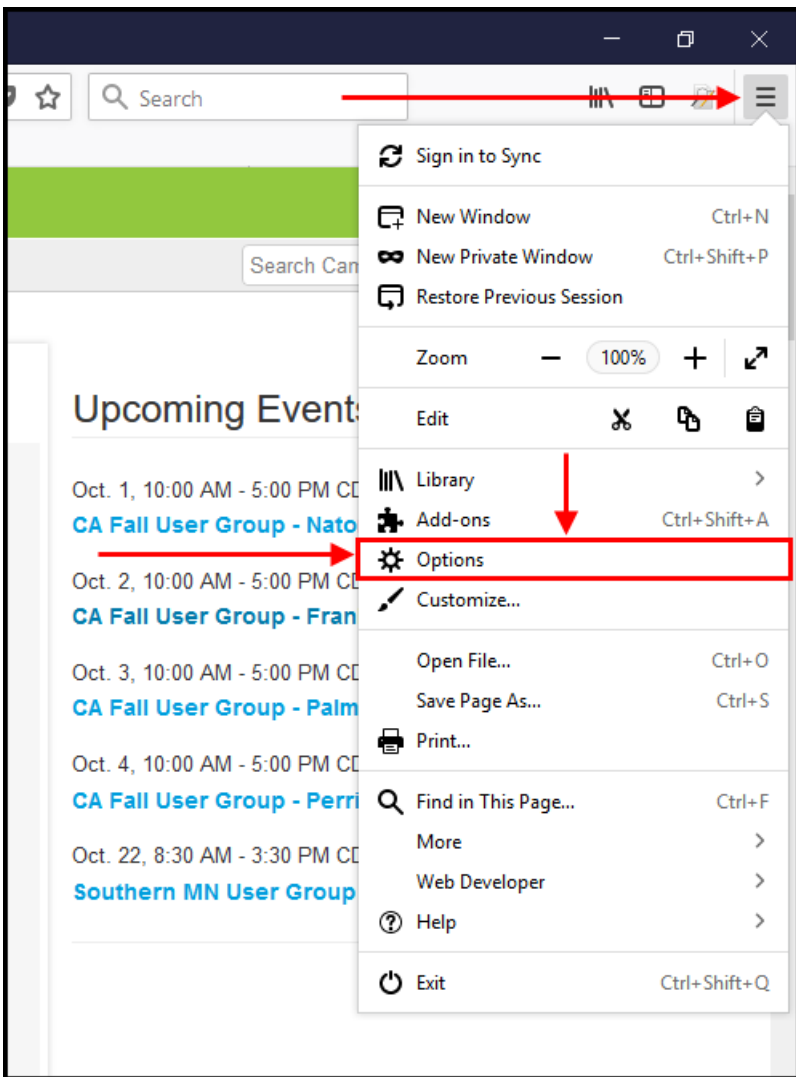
Search

Search Cam

Upcoming Events

Oct. 1, 10:00 AM - 5:00 PM CD
CA Fall User Group - Nato

Oct. 2, 10:00 AM - 5:00 PM CD
CA Fall User Group - Fran

Oct. 3, 10:00 AM - 5:00 PM CD
CA Fall User Group - Palm

Oct. 4, 10:00 AM - 5:00 PM CD
CA Fall User Group - Perri

Oct. 22, 8:30 AM - 3:30 PM CD
Southern MN User Group

Sign in to Sync

New Window Ctrl+N
New Private Window Ctrl+Shift+P
Restore Previous Session

Zoom − 100% +

Edit

Library
Add-ons Ctrl+Shift+A
Options
Customize...

Open File... Ctrl+O
Save Page As... Ctrl+S
Print...

Find in This Page... Ctrl+F
More
Web Developer
Help

Exit Ctrl+Shift+Q